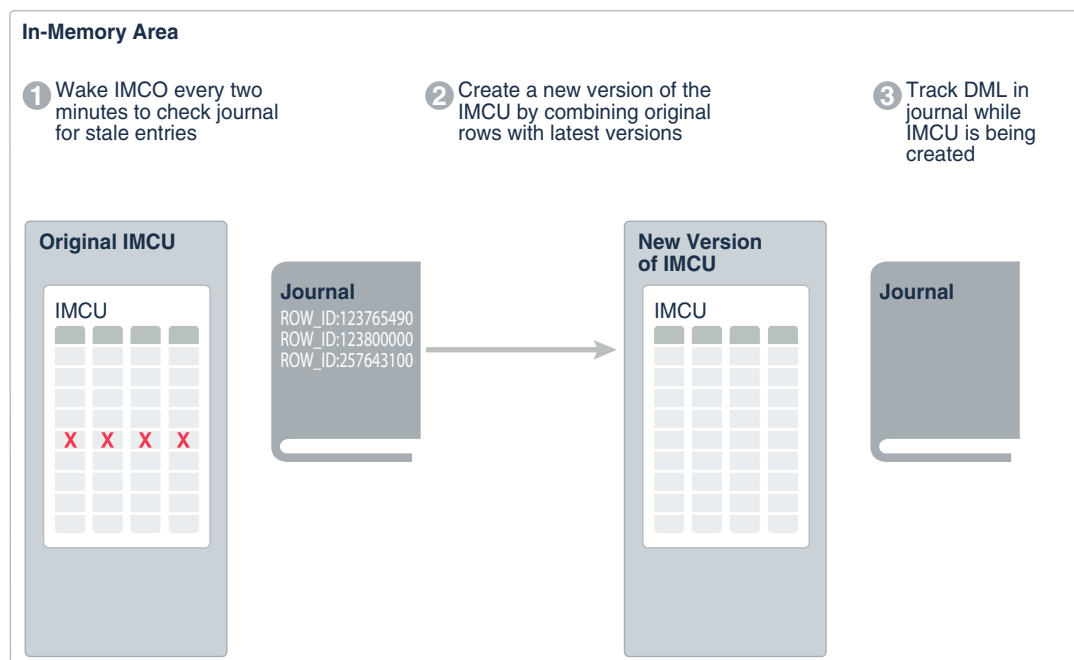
In-Memory Area

1 Wake IMCO every two minutes to check journal for stale entries

2 Create a new version of the IMCU by combining original rows with latest versions

3 Track DML in journal while IMCU is being created

Original IMCU

IMCU

X X X X

Journal
ROW_ID:123765490
ROW_ID:123800000
ROW_ID:257643100

New Version of IMCU

IMCU

Journal